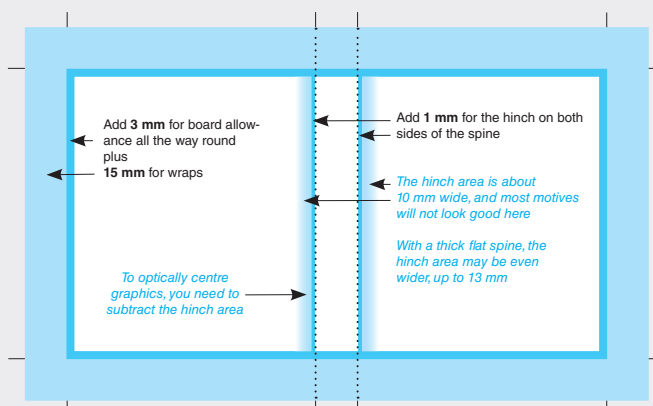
Add **3 mm** for board allowance all the way round plus
**15 mm** for wraps

Add **1 mm** for the hinch on both sides of the spine

*The hinch area is about 10 mm wide, and most motives will not look good here*

*With a thick flat spine, the hinch area may be even wider, up to 13 mm*

*To optically centre graphics, you need to subtract the hinch area*